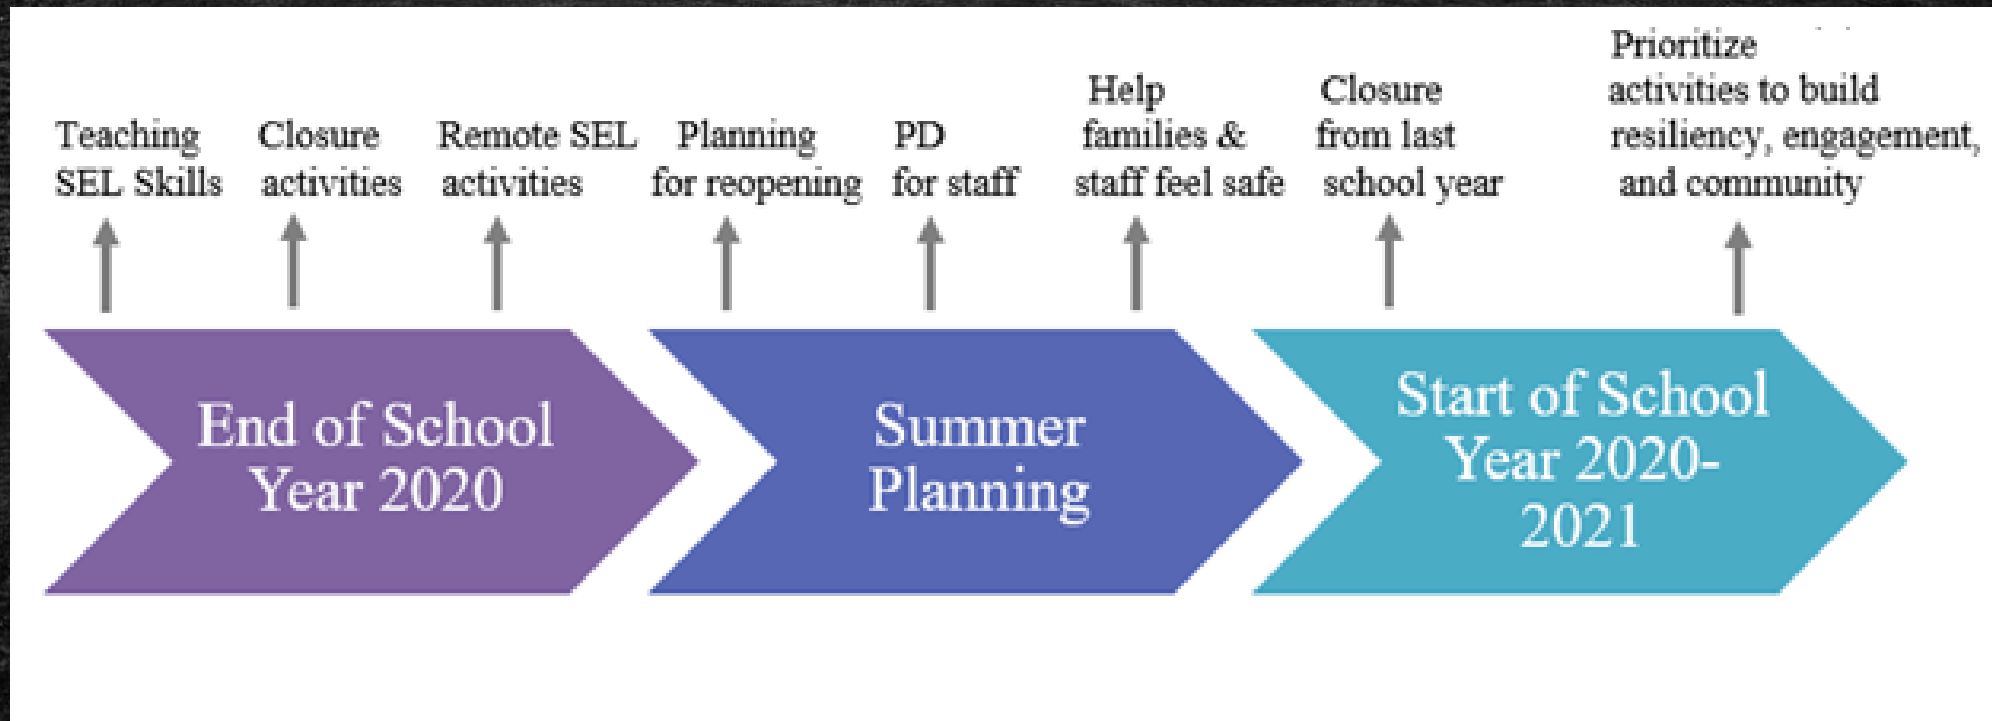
Teaching SEL Skills

Closure activities

Remote SEL activities

Planning for reopening

PD for staff

Help families & staff feel safe

Closure from last school year

Prioritize activities to build resiliency, engagement, and community

End of School Year 2020

Summer Planning

Start of School Year 2020-2021